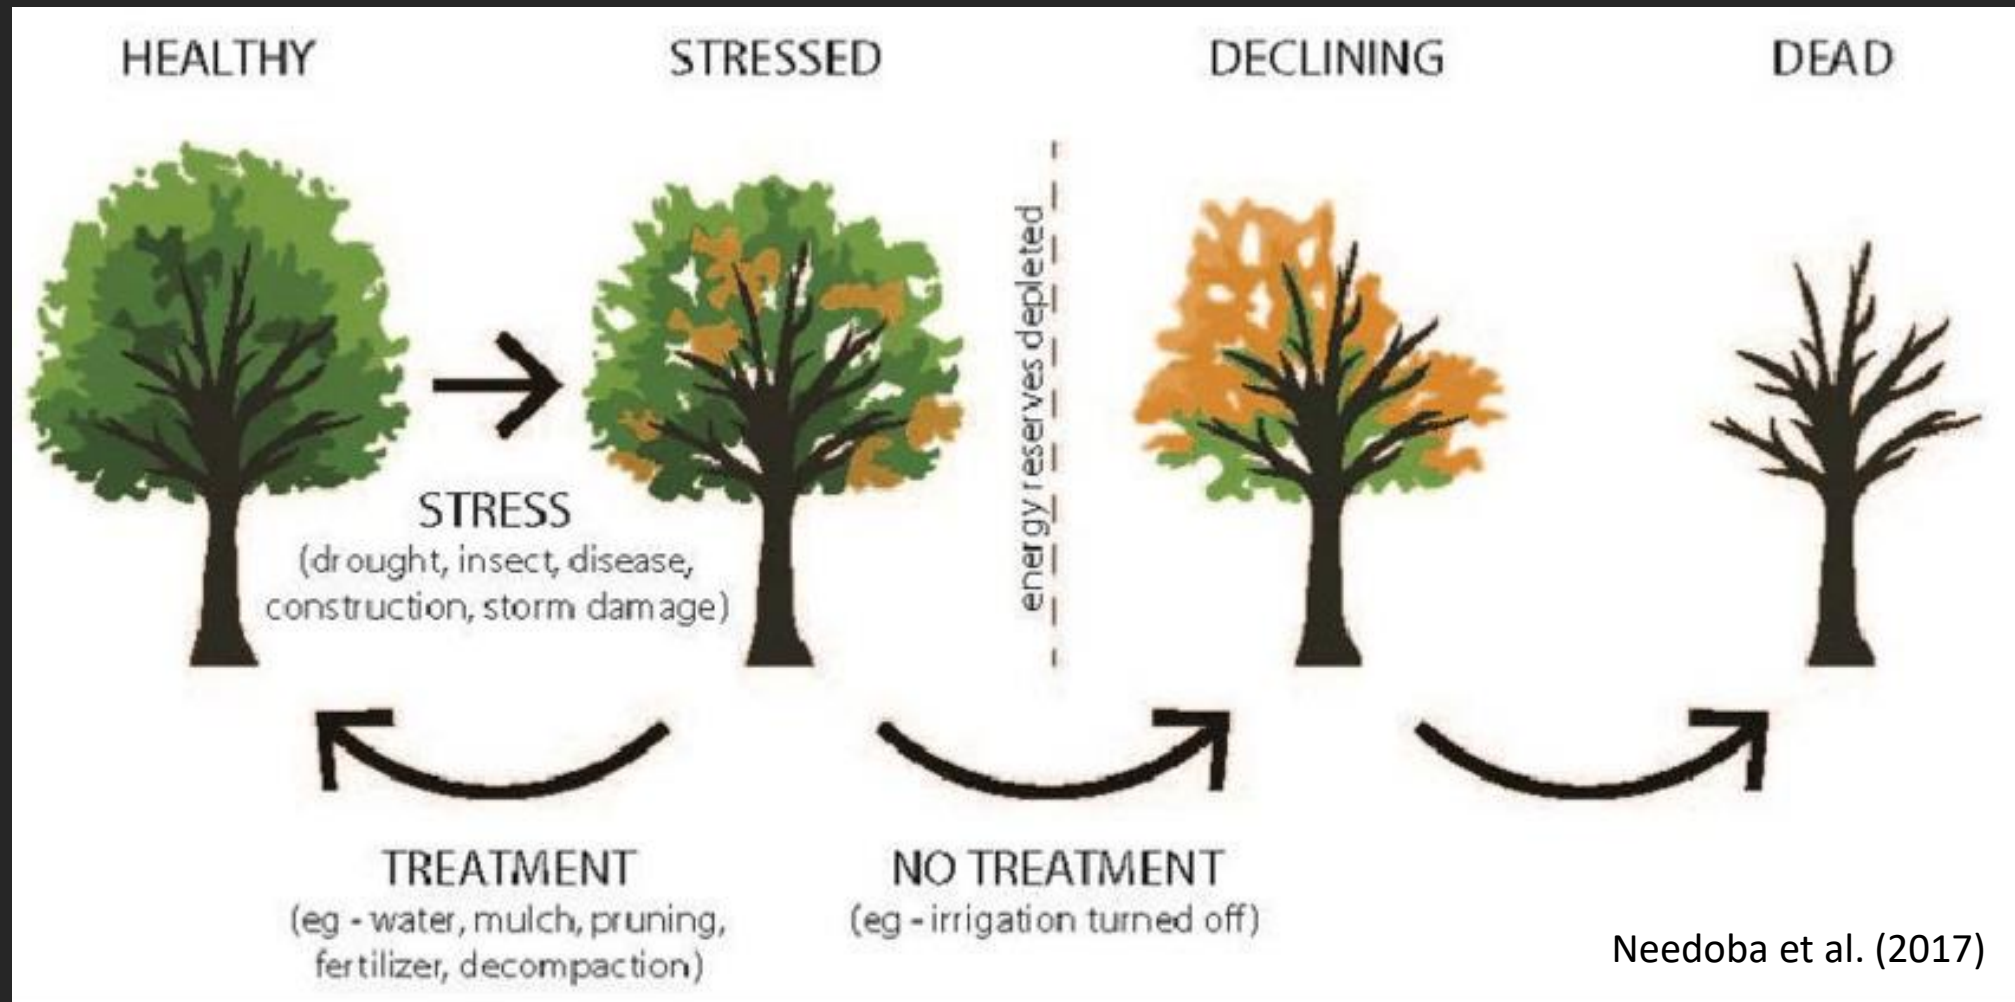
HEALTHY

STRESSED

DECLINING

DEAD

energy reserves depleted

STRESS
(drought, insect, disease, construction, storm damage)

TREATMENT
(eg - water, mulch, pruning, fertilizer, decompaction)

NO TREATMENT
(eg - irrigation turned off)

Needoba et al. (2017)